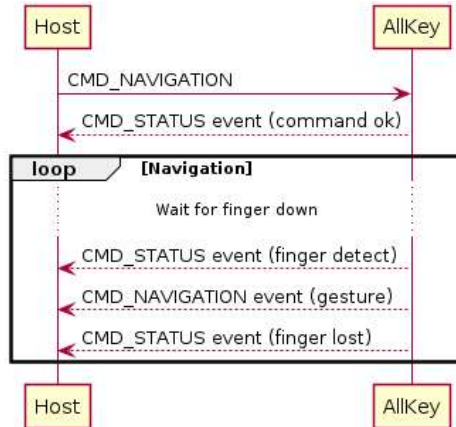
Host

AllKey

CMD_NAVIGATION

CMD_STATUS event (command ok)

loop [Navigation]

Wait for finger down

CMD_STATUS event (finger detect)

CMD_NAVIGATION event (gesture)

CMD_STATUS event (finger lost)

Host

AllKey